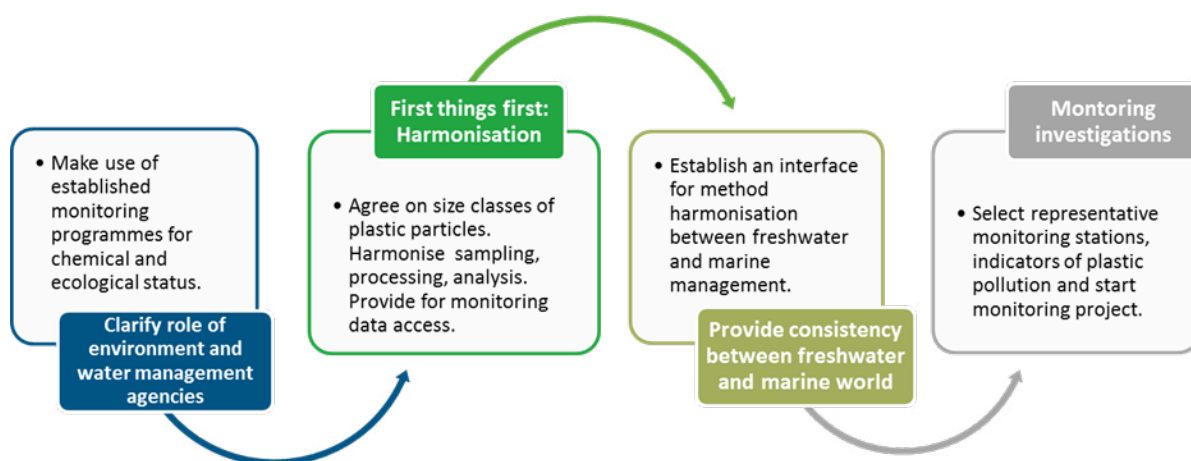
• Make use of established monitoring programmes for chemical and ecological status.

Clarify role of environment and water management agencies

First things first: Harmonisation

• Agree on size classes of plastic particles. Harmonise sampling, processing, analysis. Provide for monitoring data access.

• Establish an interface for method harmonisation between freshwater and marine management.

Provide consistency between freshwater and marine world

Montoring investigations

• Select representative monitoring stations, indicators of plastic pollution and start monitoring project.